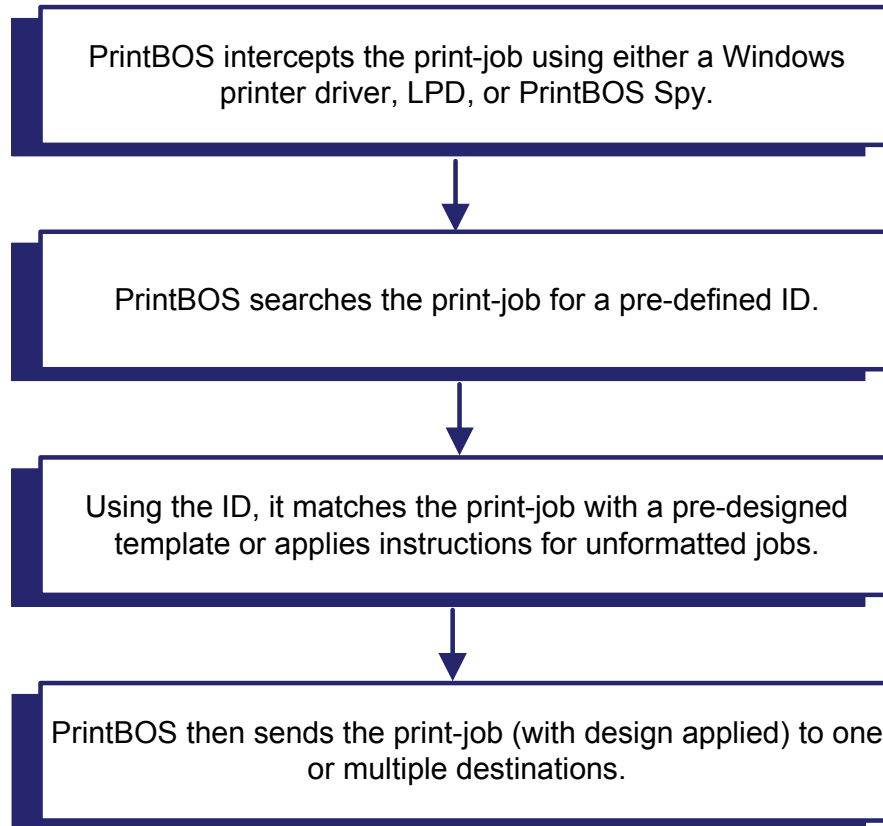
PrintBOS intercepts the print-job using either a Windows printer driver, LPD, or PrintBOS Spy.

PrintBOS searches the print-job for a pre-defined ID.

Using the ID, it matches the print-job with a pre-designed template or applies instructions for unformatted jobs.

PrintBOS then sends the print-job (with design applied) to one or multiple destinations.